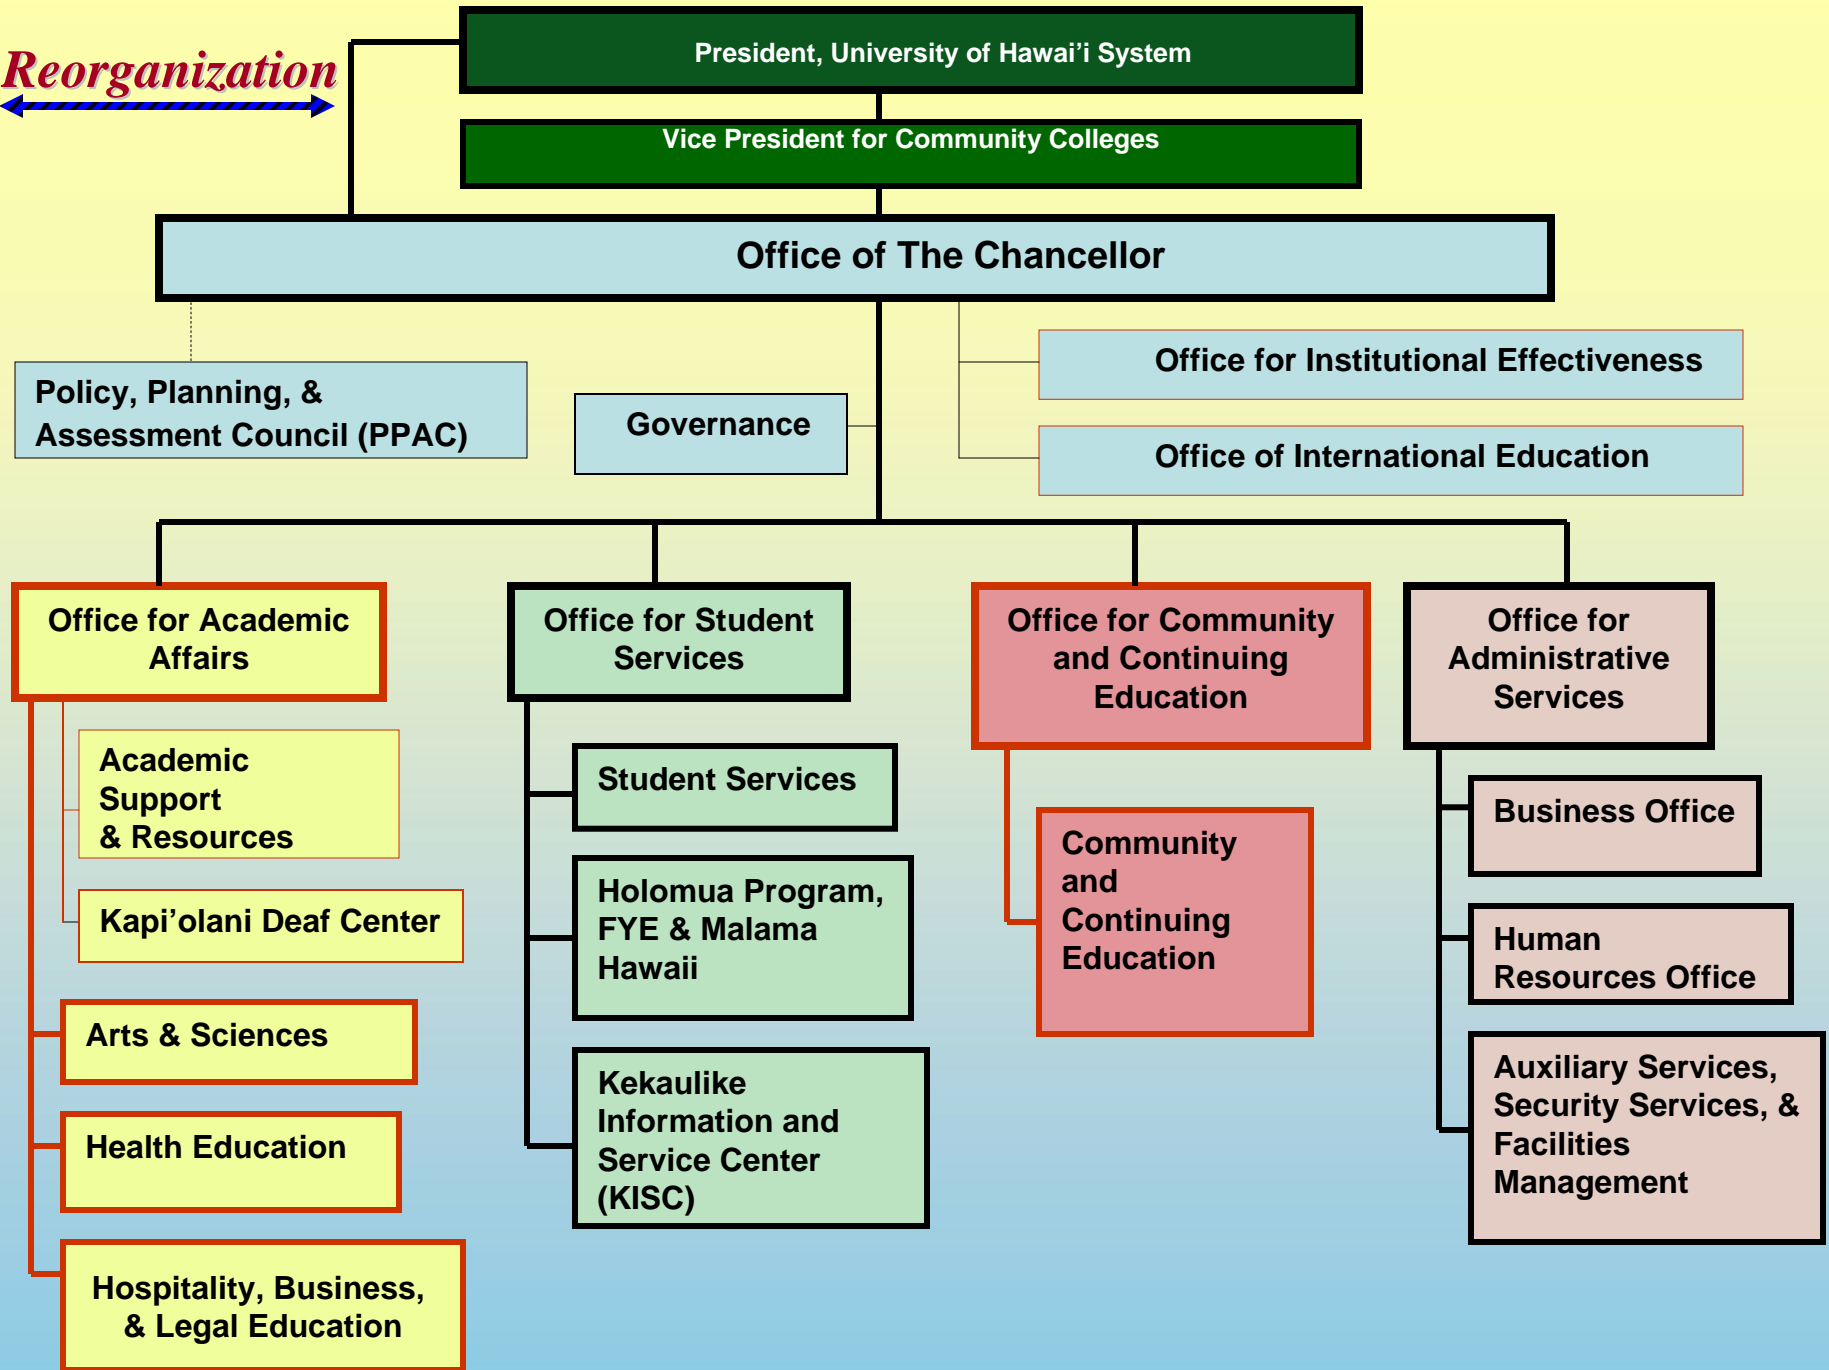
Reorganization

President, University of Hawai'i System

Vice President for Community Colleges

Office of The Chancellor

Policy, Planning, & Assessment Council (PPAC)

Governance

Office for Institutional Effectiveness

Office of International Education

Office for Academic Affairs

Academic Support & Resources

Kapi'olani Deaf Center

Arts & Sciences

Health Education

Hospitality, Business, & Legal Education

Office for Student Services

Student Services

Holomua Program, FYE & Malama Hawaii

Kekaulike Information and Service Center (KISC)

Office for Community and Continuing Education

Community and Continuing Education

Office for Administrative Services

Business Office

Human Resources Office

Auxiliary Services, Security Services, & Facilities Management